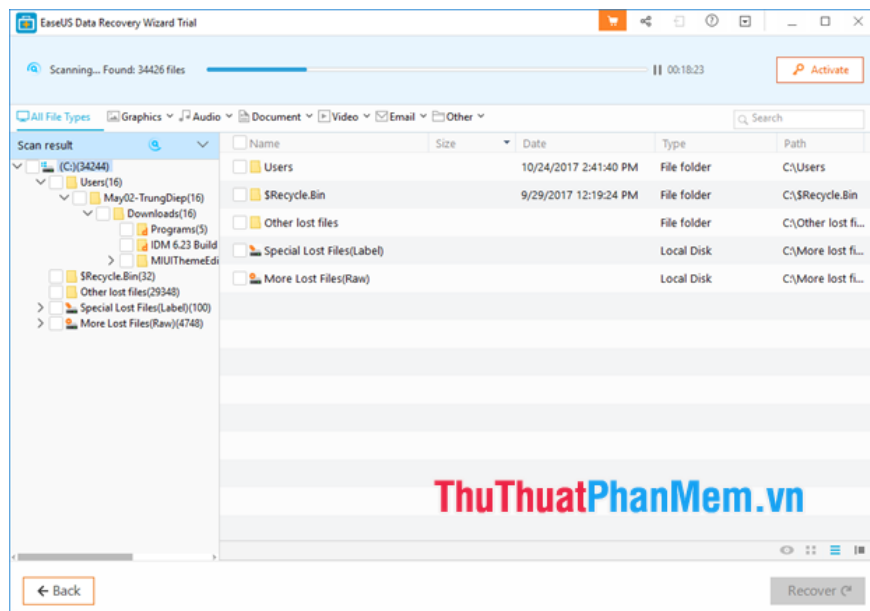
EaseUS Data Recovery Wizard Trial

Scanning... Found: 34426 files

00:18:23

Activate

All File Types | Graphics | Audio | Document | Video | Email | Other

Search

Scan result

(C:)(34244)
Users(16)
May02-TrungDiep(16)
Downloads(16)
Programs(5)
IDM 6.23 Build
MIUIThemeEdi
$Recycle.Bin(32)
Other lost files(29348)
Special Lost Files(Label)(100)
More Lost Files(Raw)(4748)

| Name | Size | Date | Type | Path |
|---|---|---|---|---|
| Users | | 10/24/2017 2:41:40 PM | File folder | C:\Users |
| $Recycle.Bin | | 9/29/2017 12:19:24 PM | File folder | C:\$Recycle.Bin |
| Other lost files | | | File folder | C:\Other lost fi... |
| Special Lost Files(Label) | | | Local Disk | C:\More lost fi... |
| More Lost Files(Raw) | | | Local Disk | C:\More lost fi... |

ThuThuatPhanMem.vn

Back

Recover